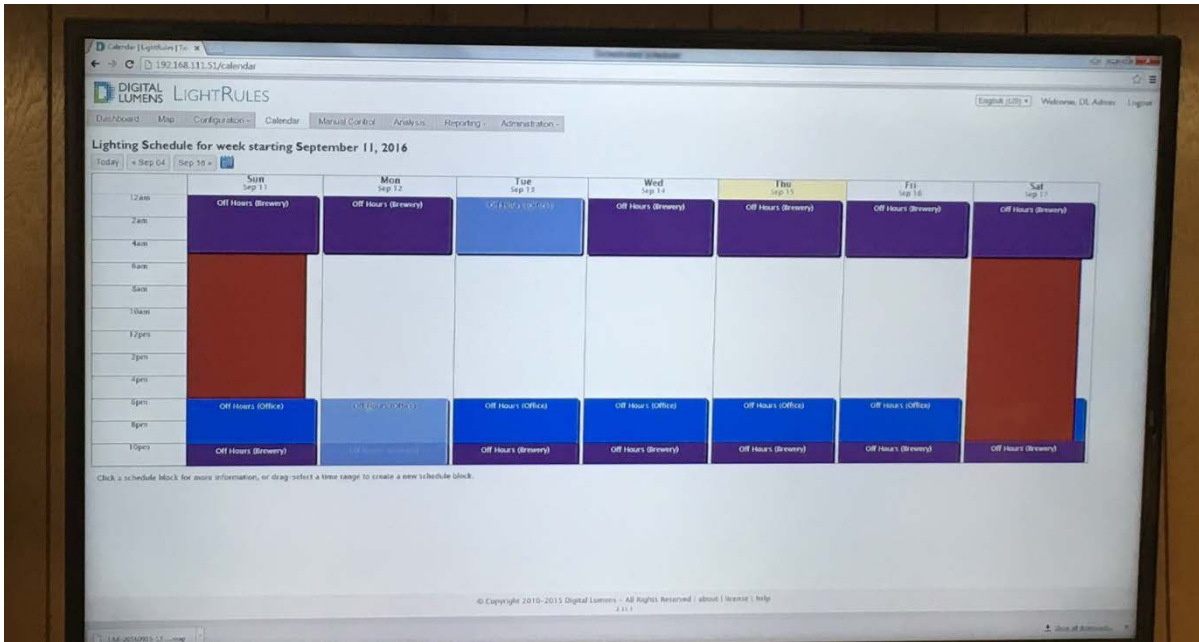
Calendar | LightRules | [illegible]

192.168.111.51/calendar

DIGITAL LUMENS LIGHTRULES

English (US) Welcome, DL Admin Logout

Dashboard Map Configuration Calendar Manual Control Analysis Reporting Administration

Lighting Schedule for week starting September 11, 2016

Today « Sep 04 Sep 18 »

| | Sun Sep 11 | Mon Sep 12 | Tue Sep 13 | Wed Sep 14 | Thu Sep 15 | Fri Sep 16 | Sat Sep 17 |
|---|---|---|---|---|---|---|---|
| 12am | Off Hours (Brewery) | Off Hours (Brewery) | Off Hours (Brewery) | Off Hours (Brewery) | Off Hours (Brewery) | Off Hours (Brewery) | Off Hours (Brewery) |
| 2am | | | | | | | |
| 4am | | | | | | | |
| 6am | | | | | | | |
| 8am | | | | | | | |
| 10am | | | | | | | |
| 12pm | | | | | | | |
| 2pm | | | | | | | |
| 4pm | | | | | | | |
| 6pm | Off Hours (Office) | Off Hours (Office) | Off Hours (Office) | Off Hours (Office) | Off Hours (Office) | Off Hours (Office) | |
| 8pm | | | | | | | |
| 10pm | Off Hours (Brewery) | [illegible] | Off Hours (Brewery) | Off Hours (Brewery) | Off Hours (Brewery) | Off Hours (Brewery) | Off Hours (Brewery) |

Click a schedule block for more information, or drag-select a time range to create a new schedule block.

© Copyright 2010–2015 Digital Lumens – All Rights Reserved | about | license | help

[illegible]

Show all downloads...